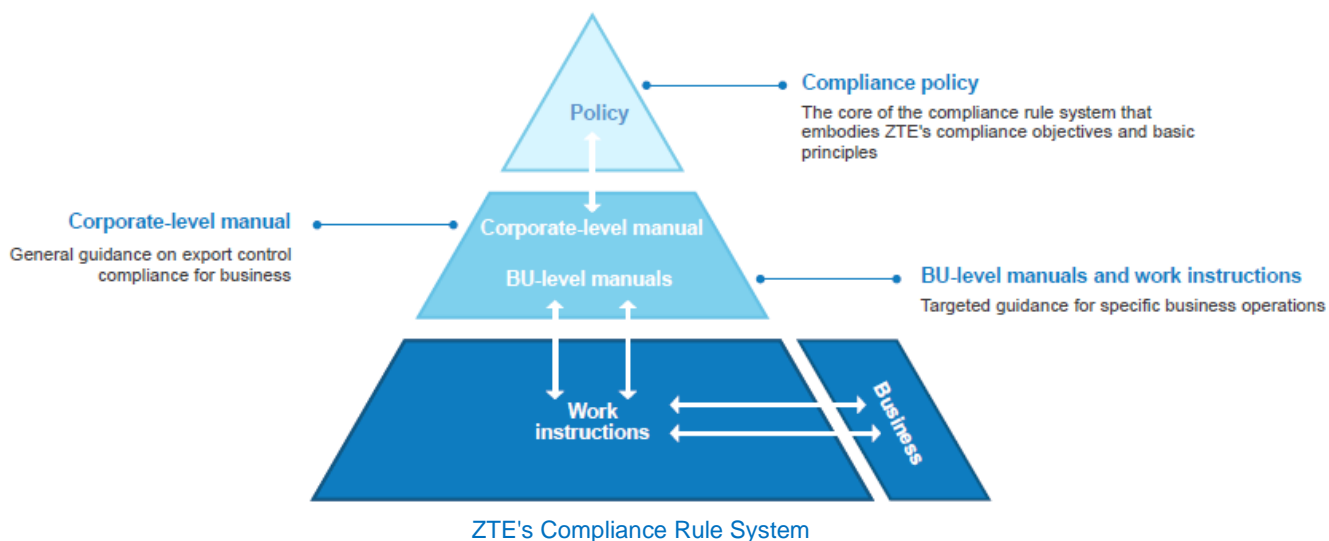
Policy

Compliance policy

The core of the compliance rule system that embodies ZTE's compliance objectives and basic principles

Corporate-level manual

General guidance on export control compliance for business

Corporate-level manual

BU-level manuals

BU-level manuals and work instructions

Targeted guidance for specific business operations

Work instructions

Business

ZTE's Compliance Rule System